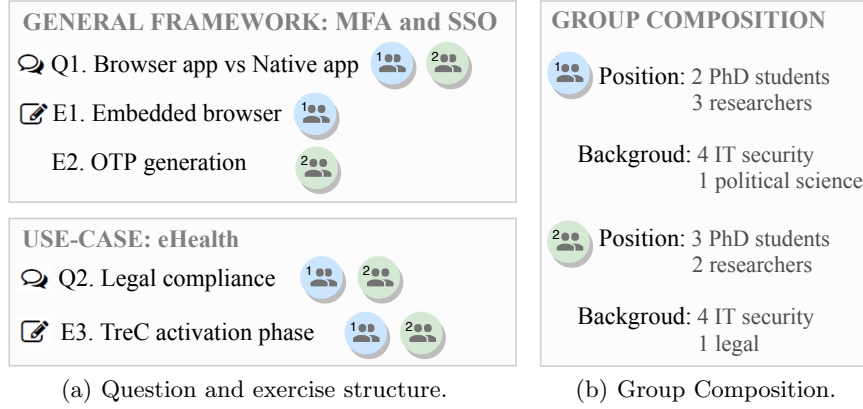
GENERAL FRAMEWORK: MFA and SSO

Q1. Browser app vs Native app 1 2

E1. Embedded browser 1

E2. OTP generation 2

USE-CASE: eHealth

Q2. Legal compliance 1 2

E3. TreC activation phase 1 2

(a) Question and exercise structure.

GROUP COMPOSITION

1 Position: 2 PhD students
3 researchers

Backgroud: 4 IT security
1 political science

2 Position: 3 PhD students
2 researchers

Backgroud: 4 IT security
1 legal

(b) Group Composition.